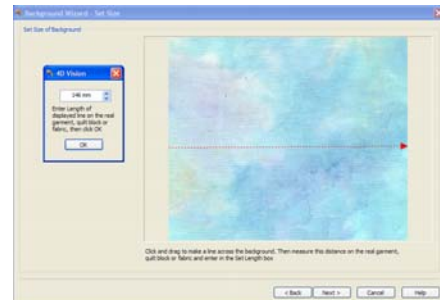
Background Wizard - Set Size

Set Size of Background

4D Vision

146 mm

Enter Length of displaced line on the real garment, quilt block or fabric, then click OK

OK

Click and drag to make a line across the background. Then measure this distance on the real garment, quilt block or fabric and enter in the Set Length box

< Back

Next >

Cancel

Help